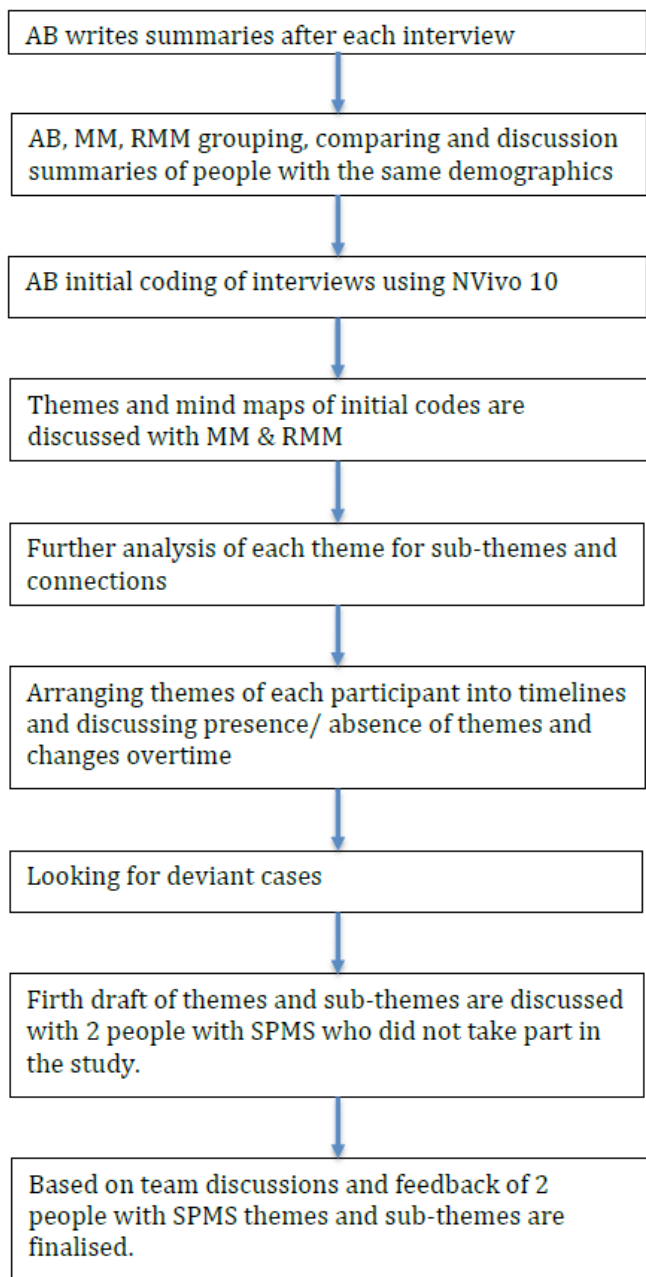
AB writes summaries after each interview

AB, MM, RMM grouping, comparing and discussion summaries of people with the same demographics

AB initial coding of interviews using NVivo 10

Themes and mind maps of initial codes are discussed with MM & RMM

Further analysis of each theme for sub-themes and connections

Arranging themes of each participant into timelines and discussing presence/ absence of themes and changes overtime

Looking for deviant cases

Firth draft of themes and sub-themes are discussed with 2 people with SPMS who did not take part in the study.

Based on team discussions and feedback of 2 people with SPMS themes and sub-themes are finalised.